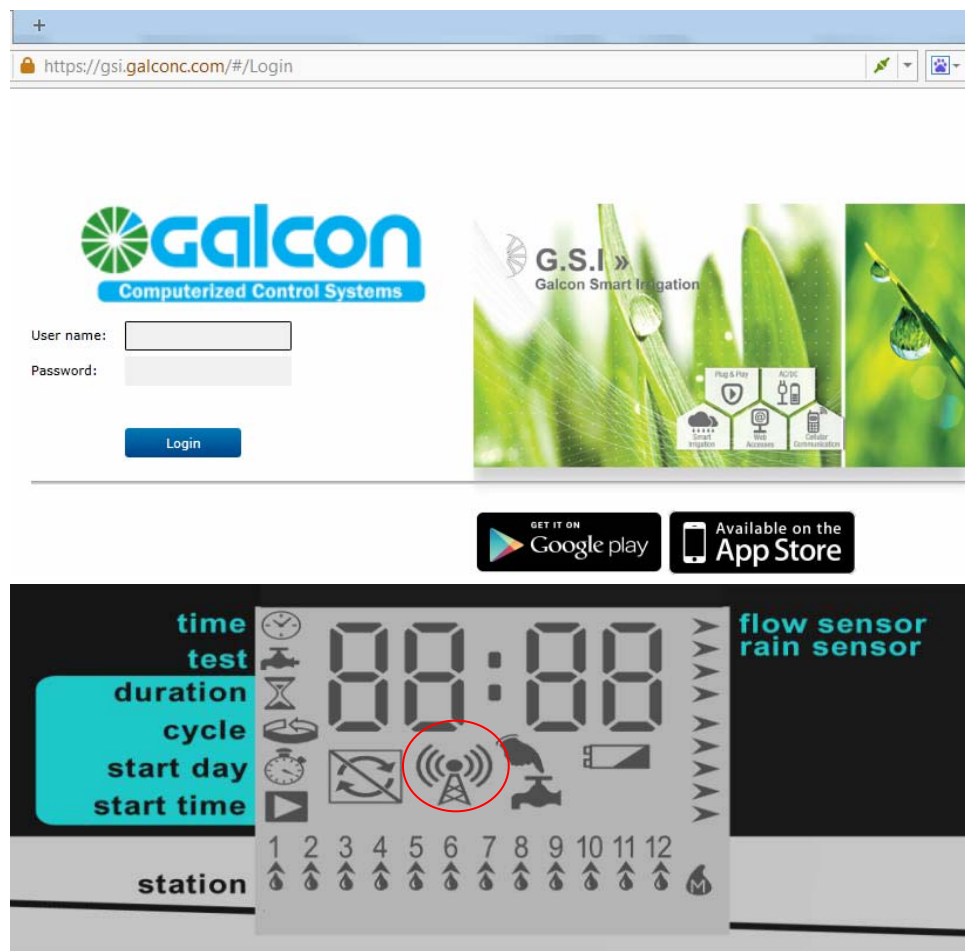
+

https://gsi.galconc.com/#/Login

galcon
Computerized Control Systems

User name:
Password:

Login

G.S.I »
Galcon Smart Irrigation

Plug & Play
AC/DC
Smart Irrigation
Web Accesses
Cellular Communication

GET IT ON
Google play

Available on the
App Store

time
test
duration
cycle
start day
start time

88:88

flow sensor
rain sensor

1 2 3 4 5 6 7 8 9 10 11 12

station

M